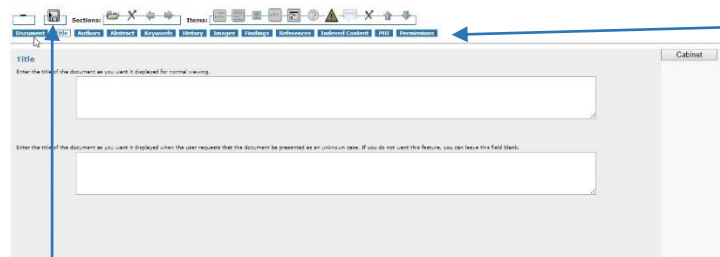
Sections: Items:

Document Title Authors Abstract Keywords History Images Findings References Indexed Content PHI Permissions

Cabinet

Title

Enter the title of the document as you want it displayed for normal viewing.

Enter the title of the document as you want it displayed when the user requests that the document be presented as an unknown case. If you do not want this feature, you can leave this field blank.